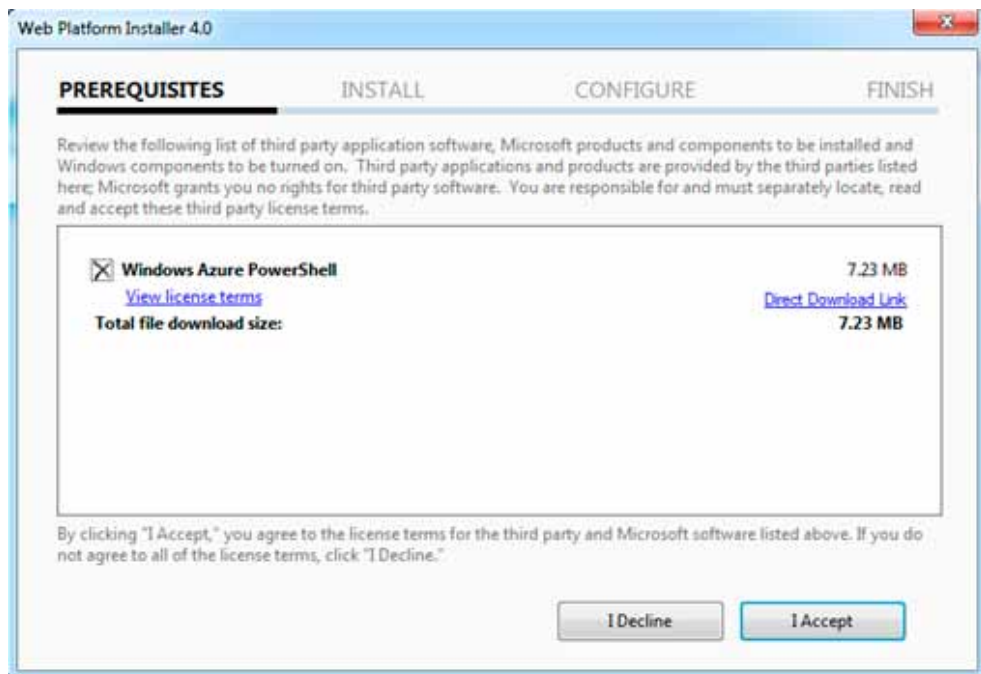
Web Platform Installer 4.0

PREREQUISITES INSTALL CONFIGURE FINISH

Review the following list of third party application software, Microsoft products and components to be installed and Windows components to be turned on. Third party applications and products are provided by the third parties listed here; Microsoft grants you no rights for third party software. You are responsible for and must separately locate, read and accept these third party license terms.

Windows Azure PowerShell 7.23 MB
View license terms Direct Download Link
Total file download size: 7.23 MB

By clicking "I Accept," you agree to the license terms for the third party and Microsoft software listed above. If you do not agree to all of the license terms, click "I Decline."

I Decline I Accept